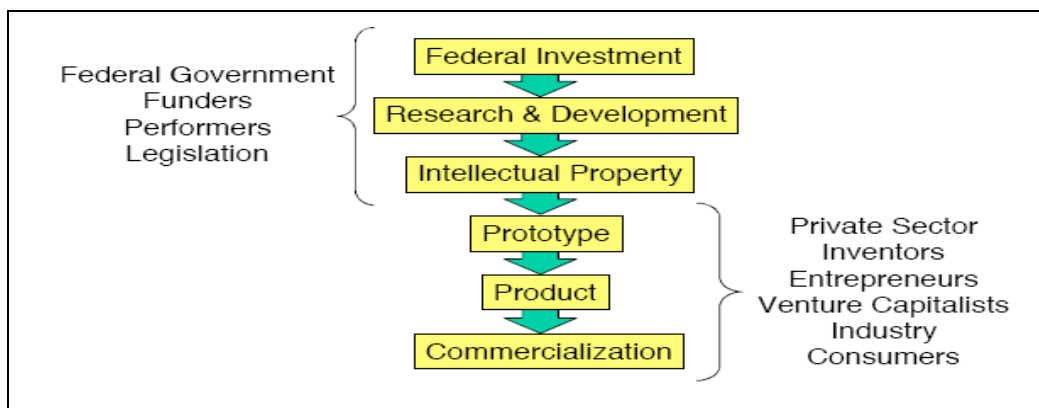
Federal Government
Funders
Performers
Legislation

Federal Investment
Research & Development
Intellectual Property
Prototype
Product
Commercialization

Private Sector
Inventors
Entrepreneurs
Venture Capitalists
Industry
Consumers